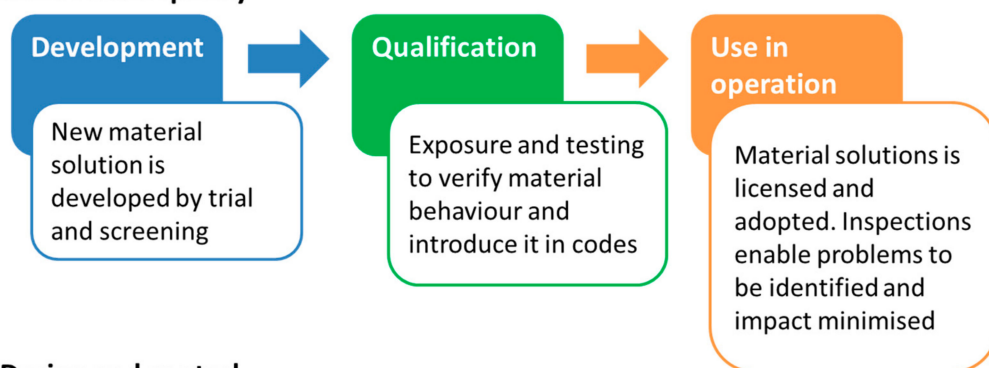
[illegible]

Development

New material solution is developed by trial and screening

Qualification

Exposure and testing to verify material behaviour and introduce it in codes

Use in operation

Material solutions is licensed and adopted. Inspections enable problems to be identified and impact minimised

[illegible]